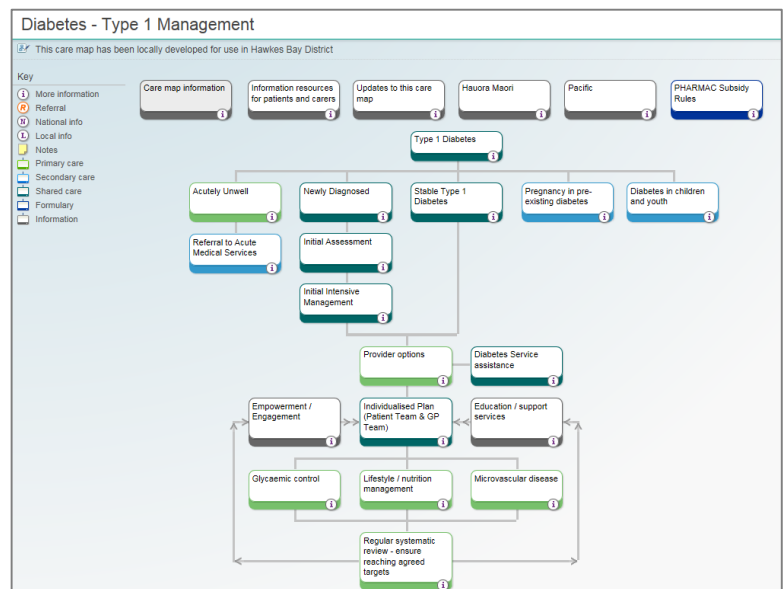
Diabetes - Type 1 Management

This care map has been locally developed for use in Hawkes Bay District

Key
i More information
R Referral
N National info
L Local info
Notes
Primary care
Secondary care
Shared care
Formulary
Information

Care map information
Information resources for patients and carers
Updates to this care map
Hauora Maori
Pacific
PHARMAC Subsidy Rules

Type 1 Diabetes

Acutely Unwell
Newly Diagnosed
Stable Type 1 Diabetes
Pregnancy in pre-existing diabetes
Diabetes in children and youth

Referral to Acute Medical Services
Initial Assessment
Initial Intensive Management

Provider options
Diabetes Service assistance

Empowerment / Engagement
Individualised Plan (Patient Team & GP Team)
Education / support services

Glycaemic control
Lifestyle / nutrition management
Microvascular disease

Regular systematic review - ensure reaching agreed targets